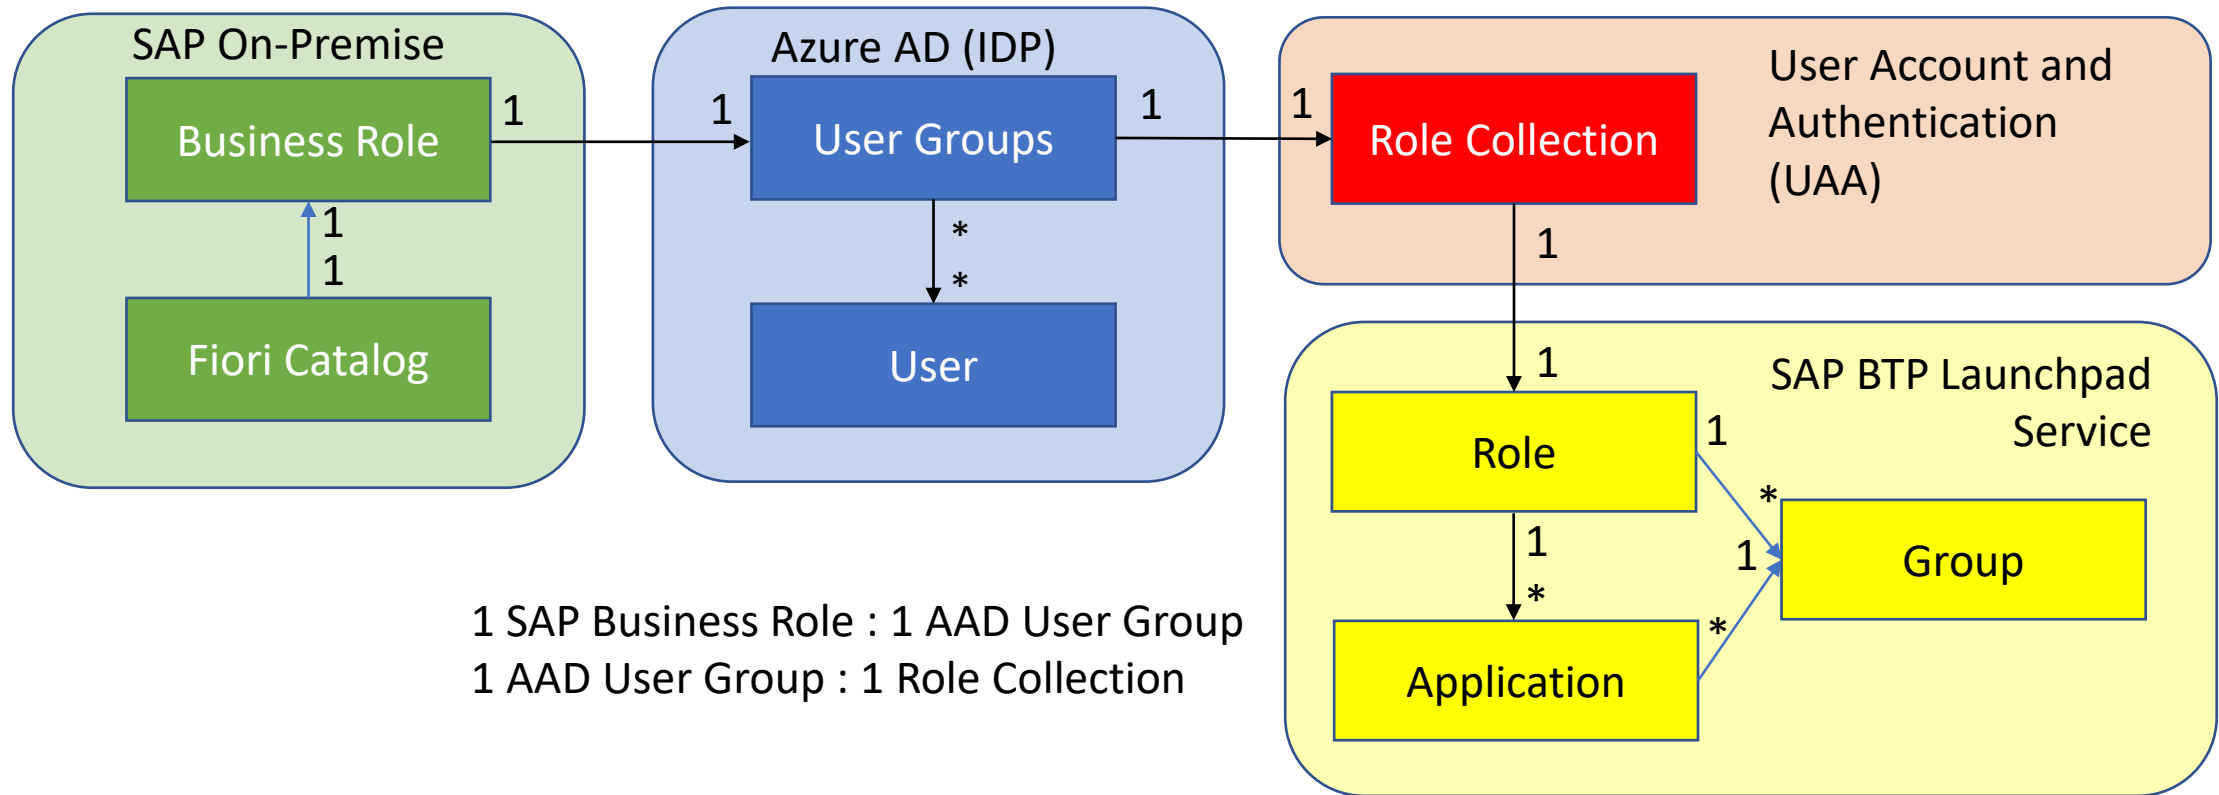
SAP On-Premise

Business Role

1

1

1

Fiori Catalog

Azure AD (IDP)

1

User Groups

1

*

*

User

1

Role Collection

User Account and Authentication (UAA)

1

1

SAP BTP Launchpad Service

Role

1

*

1

Group

1

*

*

Application

1 SAP Business Role : 1 AAD User Group
1 AAD User Group : 1 Role Collection